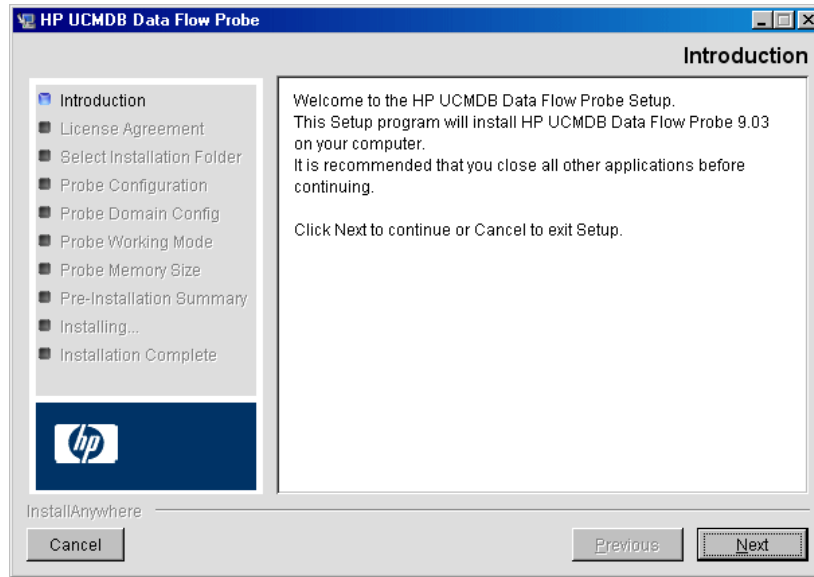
HP UCMDB Data Flow Probe

Introduction

Introduction
License Agreement
Select Installation Folder
Probe Configuration
Probe Domain Config
Probe Working Mode
Probe Memory Size
Pre-Installation Summary
Installing...
Installation Complete

hp

Welcome to the HP UCMDB Data Flow Probe Setup.
This Setup program will install HP UCMDB Data Flow Probe 9.03 on your computer.
It is recommended that you close all other applications before continuing.

Click Next to continue or Cancel to exit Setup.

InstallAnywhere

Cancel

Previous

Next